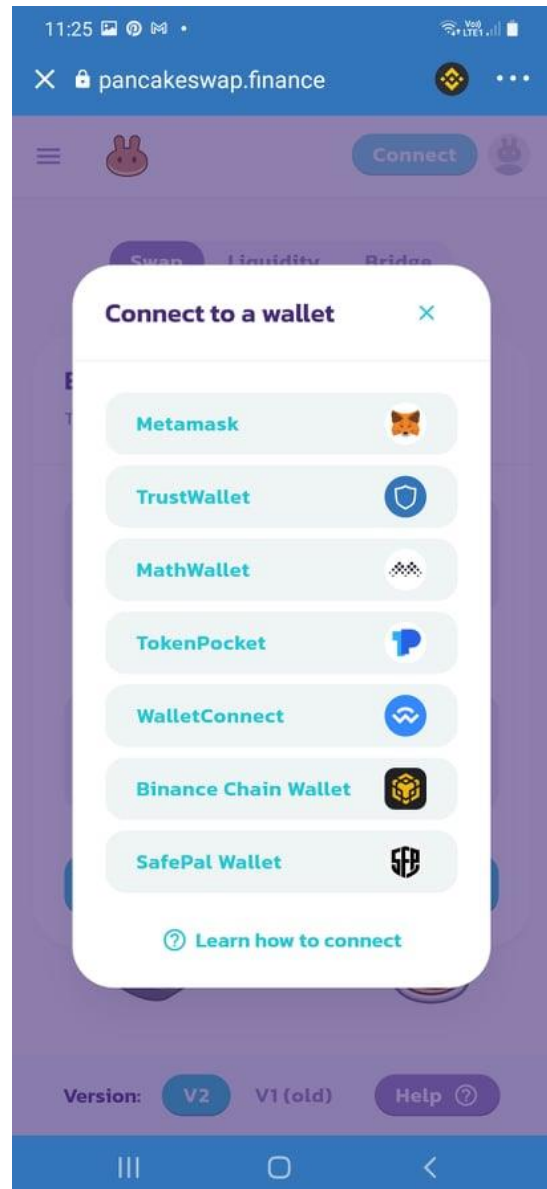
11:25

pancakeswap.finance

Connect

Swap Liquidity Bridge

Connect to a wallet

Metamask

TrustWallet

MathWallet

TokenPocket

WalletConnect

Binance Chain Wallet

SafePal Wallet

Learn how to connect

Version: V2 V1 (old) Help